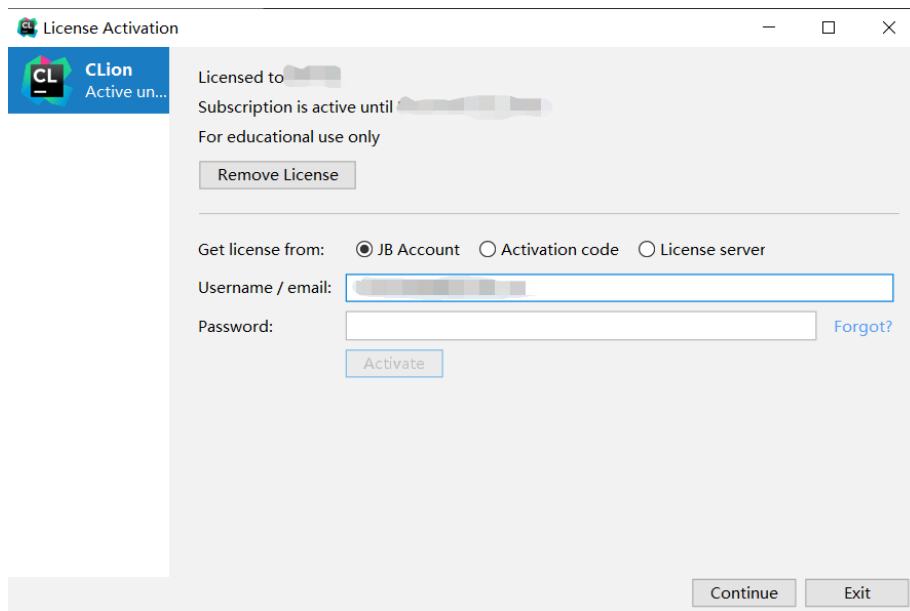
License Activation

CL
CLion
Active un...

Licensed to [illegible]
Subscription is active until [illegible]
For educational use only

Remove License

Get license from: JB Account Activation code License server

Username / email: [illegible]

Password:

Forgot?

Activate

Continue

Exit